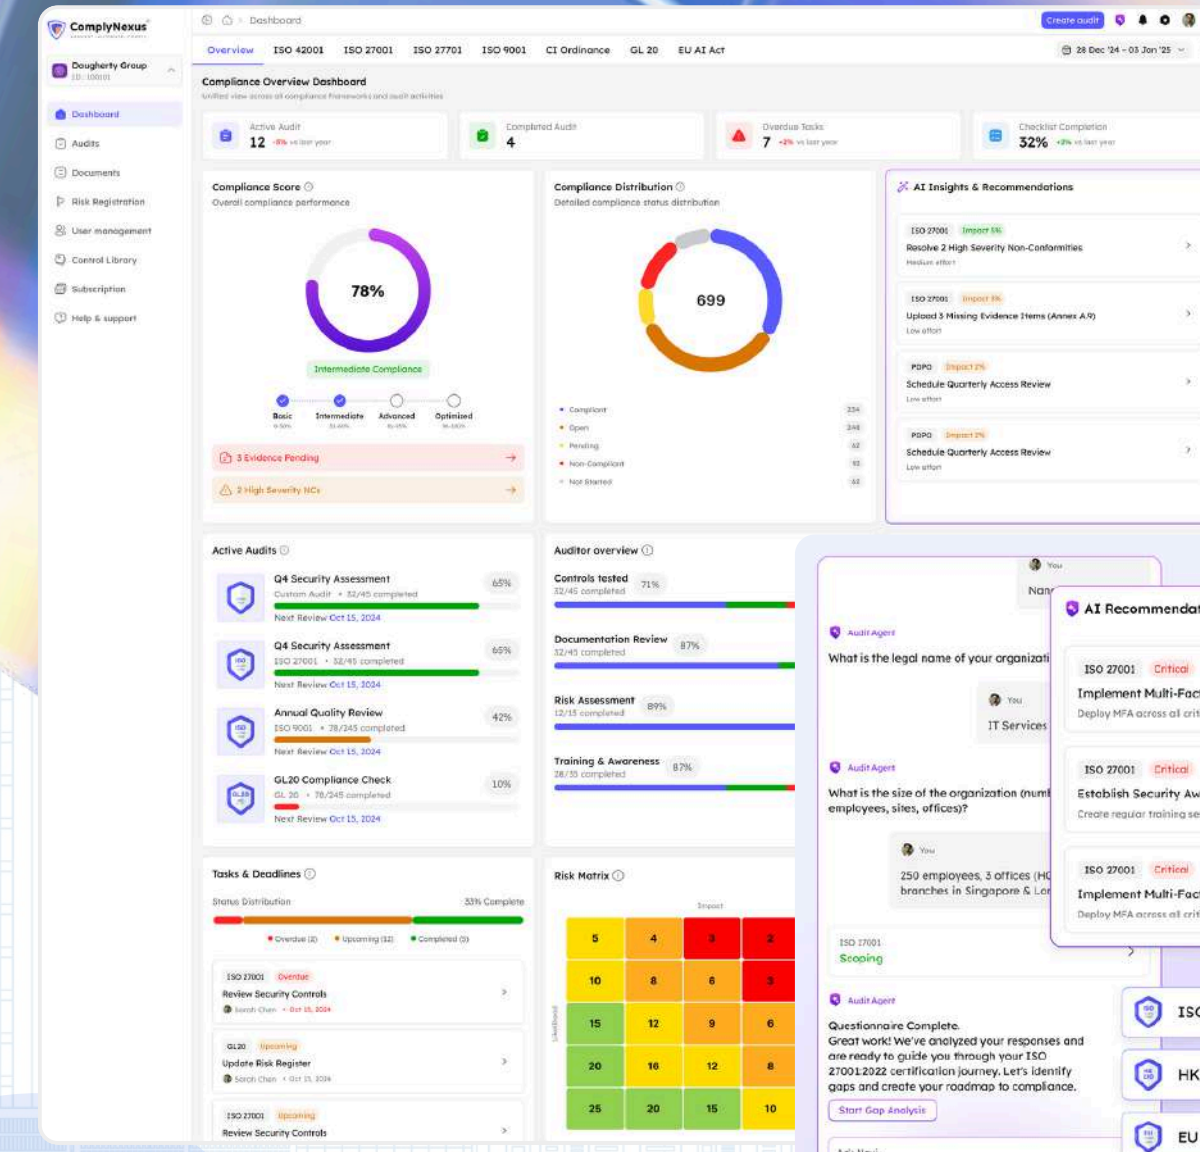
ComplyNexus

Dougherty Group
ID: 100101

Dashboard
Audits
Documents
Risk Registration
User management
Control Library
Subscription
Help & support

Dashboard

Create audit

Overview ISO 42001 ISO 27001 ISO 27701 ISO 9001 CI Ordinance GL 20 EU AI Act

28 Dec '24 - 03 Jan '25

Compliance Overview Dashboard
Unified view across all compliance frameworks and audit activities

Active Audit
12 -8% vs last year

Completed Audit
4

Overdue Tasks
7 -2% vs last year

Checklist Completion
32% +3% vs last year

Compliance Score
Overall compliance performance

78%

Intermediate Compliance

Basic
Intermediate
Advanced
Optimized

3 Evidence Pending
2 High Severity NCs

Compliance Distribution
Detailed compliance status distribution

699

Compliant 234
Open 246
Pending 42
Non-Compliant 93
Not Started 63

AI Insights & Recommendations

ISO 27001 Impact 5%
Resolve 2 High Severity Non-Conformities
Medium effort

ISO 27001 Impact 3%
Upload 3 Missing Evidence Items (Annex A.9)
Low effort

PDPO Impact 2%
Schedule Quarterly Access Review
Low effort

PDPO Impact 2%
Schedule Quarterly Access Review
Low effort

Active Audits

Q4 Security Assessment
Custom Audit • 32/45 completed
65%
Next Review Oct 15, 2024

Q4 Security Assessment
ISO 27001 • 32/45 completed
65%
Next Review Oct 15, 2024

Annual Quality Review
ISO 9001 • 78/245 completed
42%
Next Review Oct 15, 2024

GL20 Compliance Check
GL 20 • 78/245 completed
10%
Next Review Oct 15, 2024

Auditor overview

Controls tested
32/45 completed
71%

Documentation Review
32/45 completed
87%

Risk Assessment
12/15 completed
89%

Training & Awareness
28/35 completed
87%

Tasks & Deadlines
Status Distribution
33% Complete
Overdue (2) Upcoming (12) Completed (0)

ISO 27001 Overdue
Review Security Controls
Sarah Chen • Oct 15, 2024

GL20 Upcoming
Update Risk Register
Sarah Chen • Oct 15, 2024

ISO 27001 Upcoming
Review Security Controls

Risk Matrix
Impact
Likelihood

| 5 | 4 | 3 | 2 |
|---|---|---|---|
| 10 | 8 | 6 | 5 |
| 15 | 12 | 9 | 6 |
| 20 | 16 | 12 | 8 |
| 25 | 20 | 15 | 10 |

You
Nan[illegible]

Audit Agent
What is the legal name of your organizati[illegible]

You
IT Services

Audit Agent
What is the size of the organization (num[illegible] employees, sites, offices)?

You
250 employees, 3 offices (H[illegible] branches in Singapore & Lo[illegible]

ISO 27001
Scoping

Audit Agent
Questionnaire Complete.
Great work! We've analyzed your responses and are ready to guide you through your ISO 27001:2022 certification journey. Let's identify gaps and create your roadmap to compliance.
Start Gap Analysis

AI Recommenda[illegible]

ISO 27001 Critical
Implement Multi-Fac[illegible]
Deploy MFA across all crit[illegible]

ISO 27001 Critical
Establish Security Aw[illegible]
Create regular training se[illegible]

ISO 27001 Critical
Implement Multi-Fac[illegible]
Deploy MFA across all crit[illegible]

ISO
HK
EU